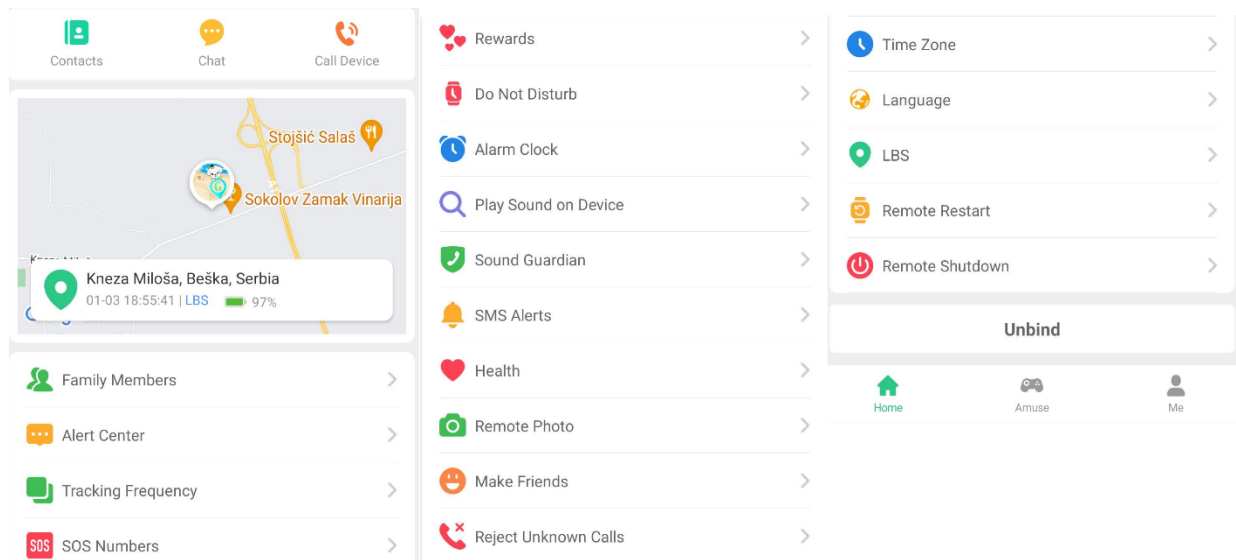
Contacts
Chat
Call Device

Stojšić Salaš
Sokolov Zamak Vinarija
Kneza Miloša, Beška, Serbia
01-03 18:55:41 | LBS 97%

Family Members
Alert Center
Tracking Frequency
SOS SOS Numbers

Rewards
Do Not Disturb
Alarm Clock
Play Sound on Device
Sound Guardian
SMS Alerts
Health
Remote Photo
Make Friends
Reject Unknown Calls

Time Zone
Language
LBS
Remote Restart
Remote Shutdown

Unbind

Home
Amuse
Me